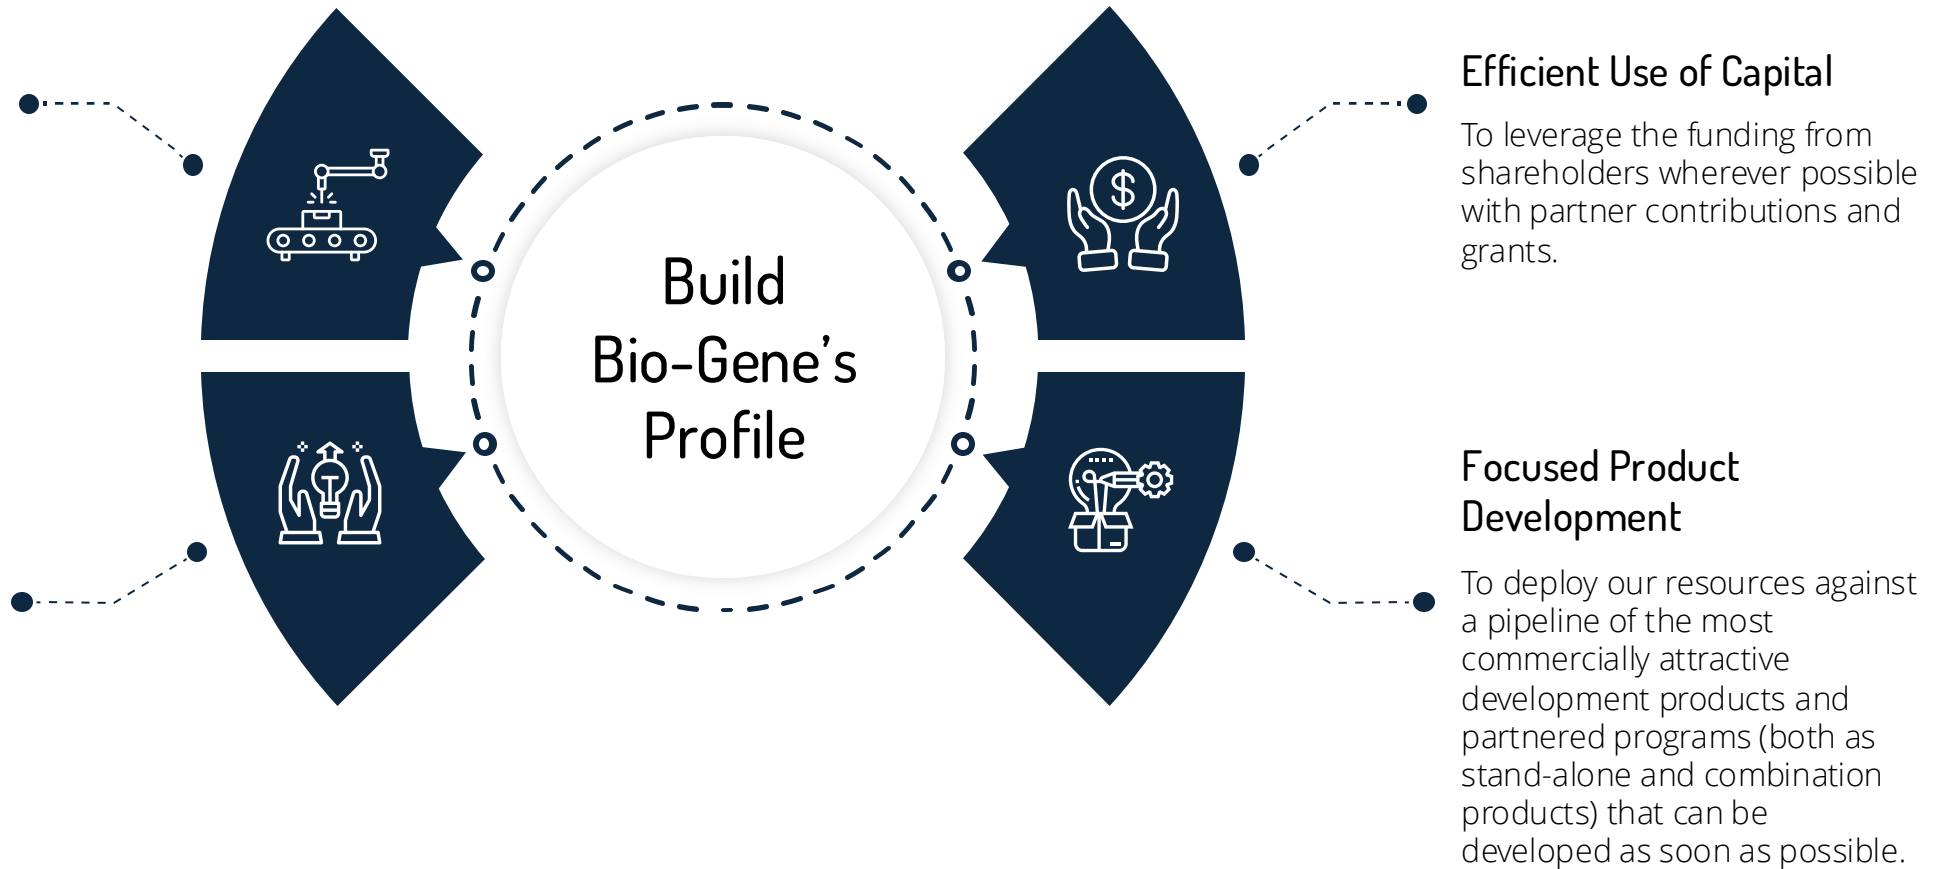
Build Bio-Gene's Profile

$

Efficient Use of Capital

To leverage the funding from shareholders wherever possible with partner contributions and grants.

Focused Product Development

To deploy our resources against a pipeline of the most commercially attractive development products and partnered programs (both as stand-alone and combination products) that can be developed as soon as possible.